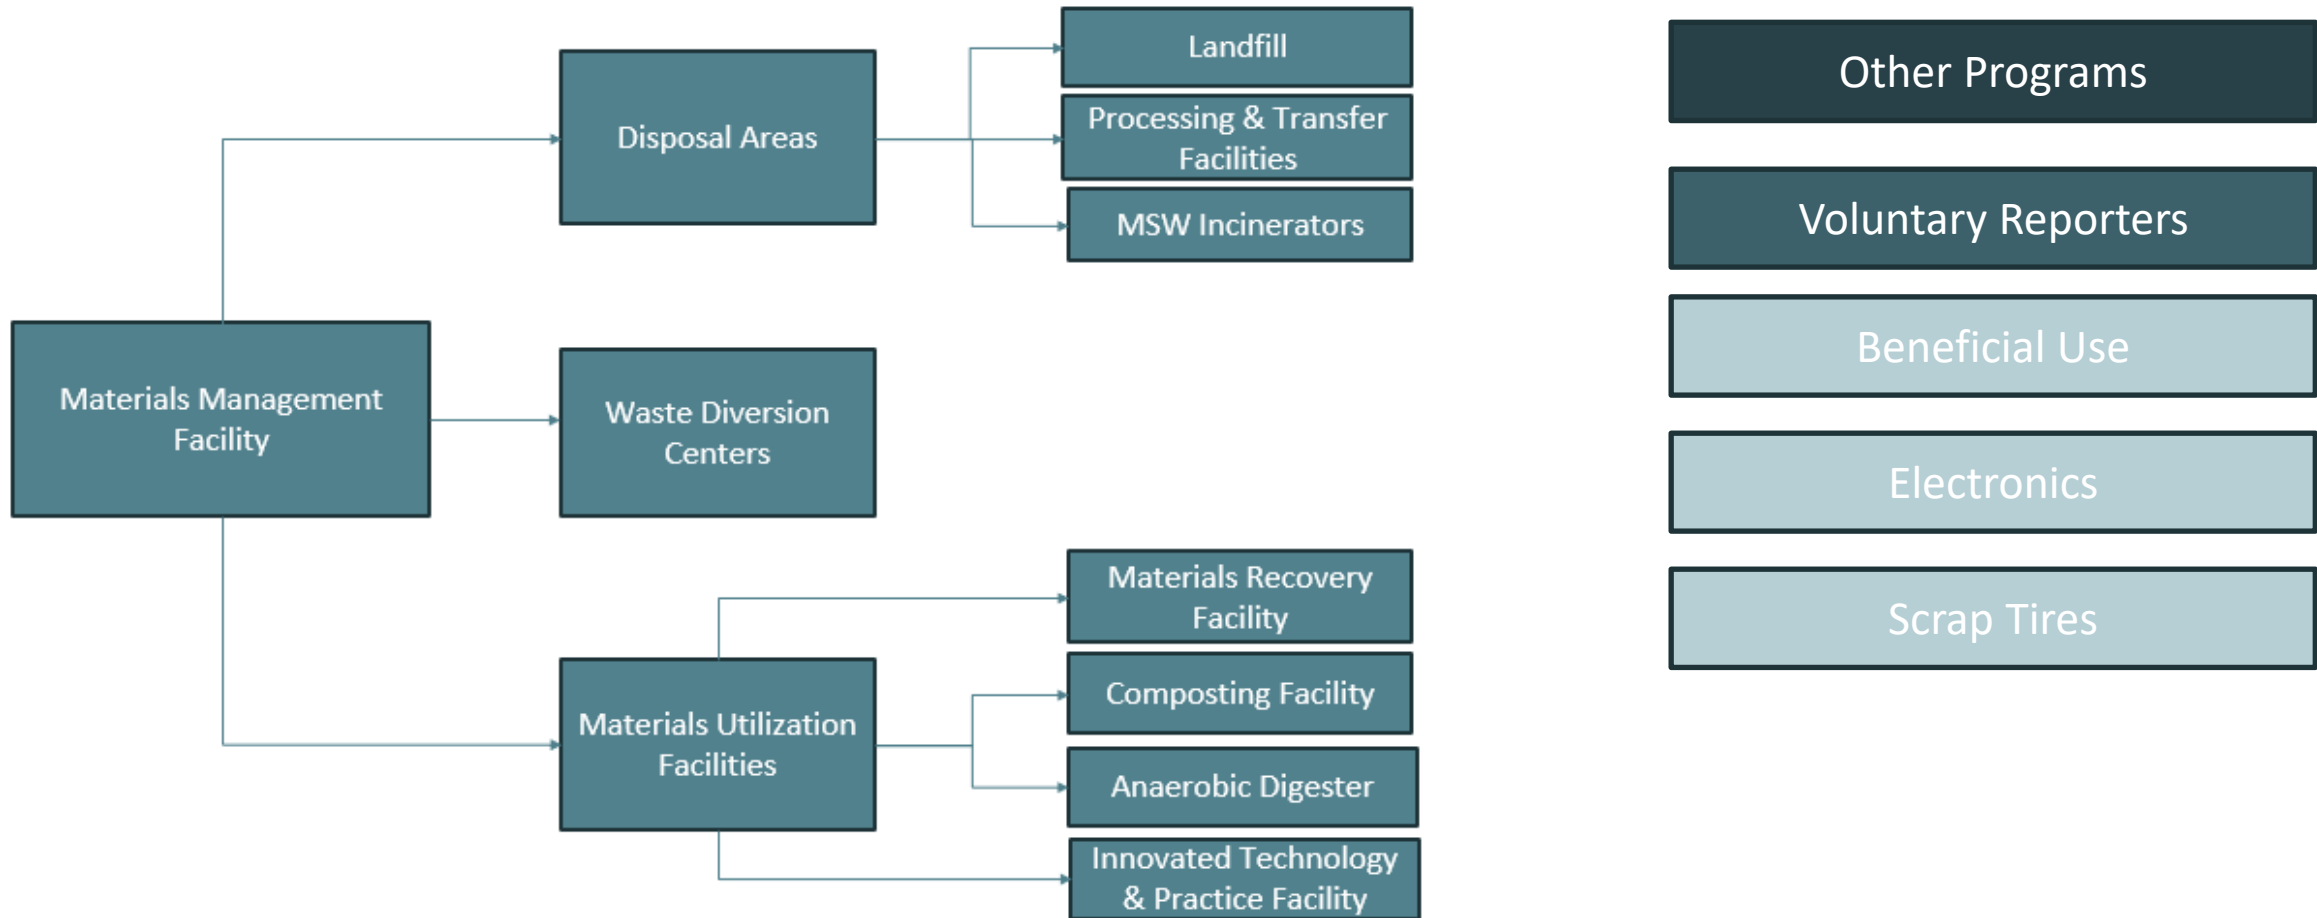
Materials Management Facility

Disposal Areas

Landfill

Processing & Transfer Facilities

MSW Incinerators

Waste Diversion Centers

Materials Utilization Facilities

Materials Recovery Facility

Composting Facility

Anaerobic Digester

Innovated Technology & Practice Facility

Other Programs

Voluntary Reporters

Beneficial Use

Electronics

Scrap Tires